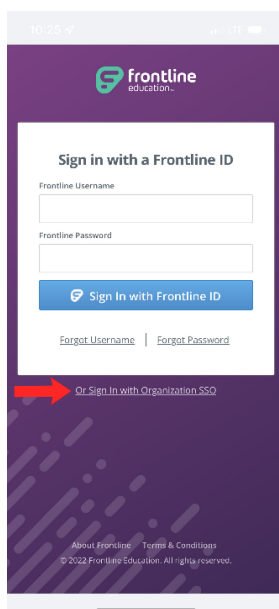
10:25

frontline
education

Sign in with a Frontline ID

Frontline Username

Frontline Password

Sign In with Frontline ID

Forgot Username | Forgot Password

Or Sign In with Organization SSO

About Frontline Terms & Conditions
© 2022 Frontline Education. All rights reserved.